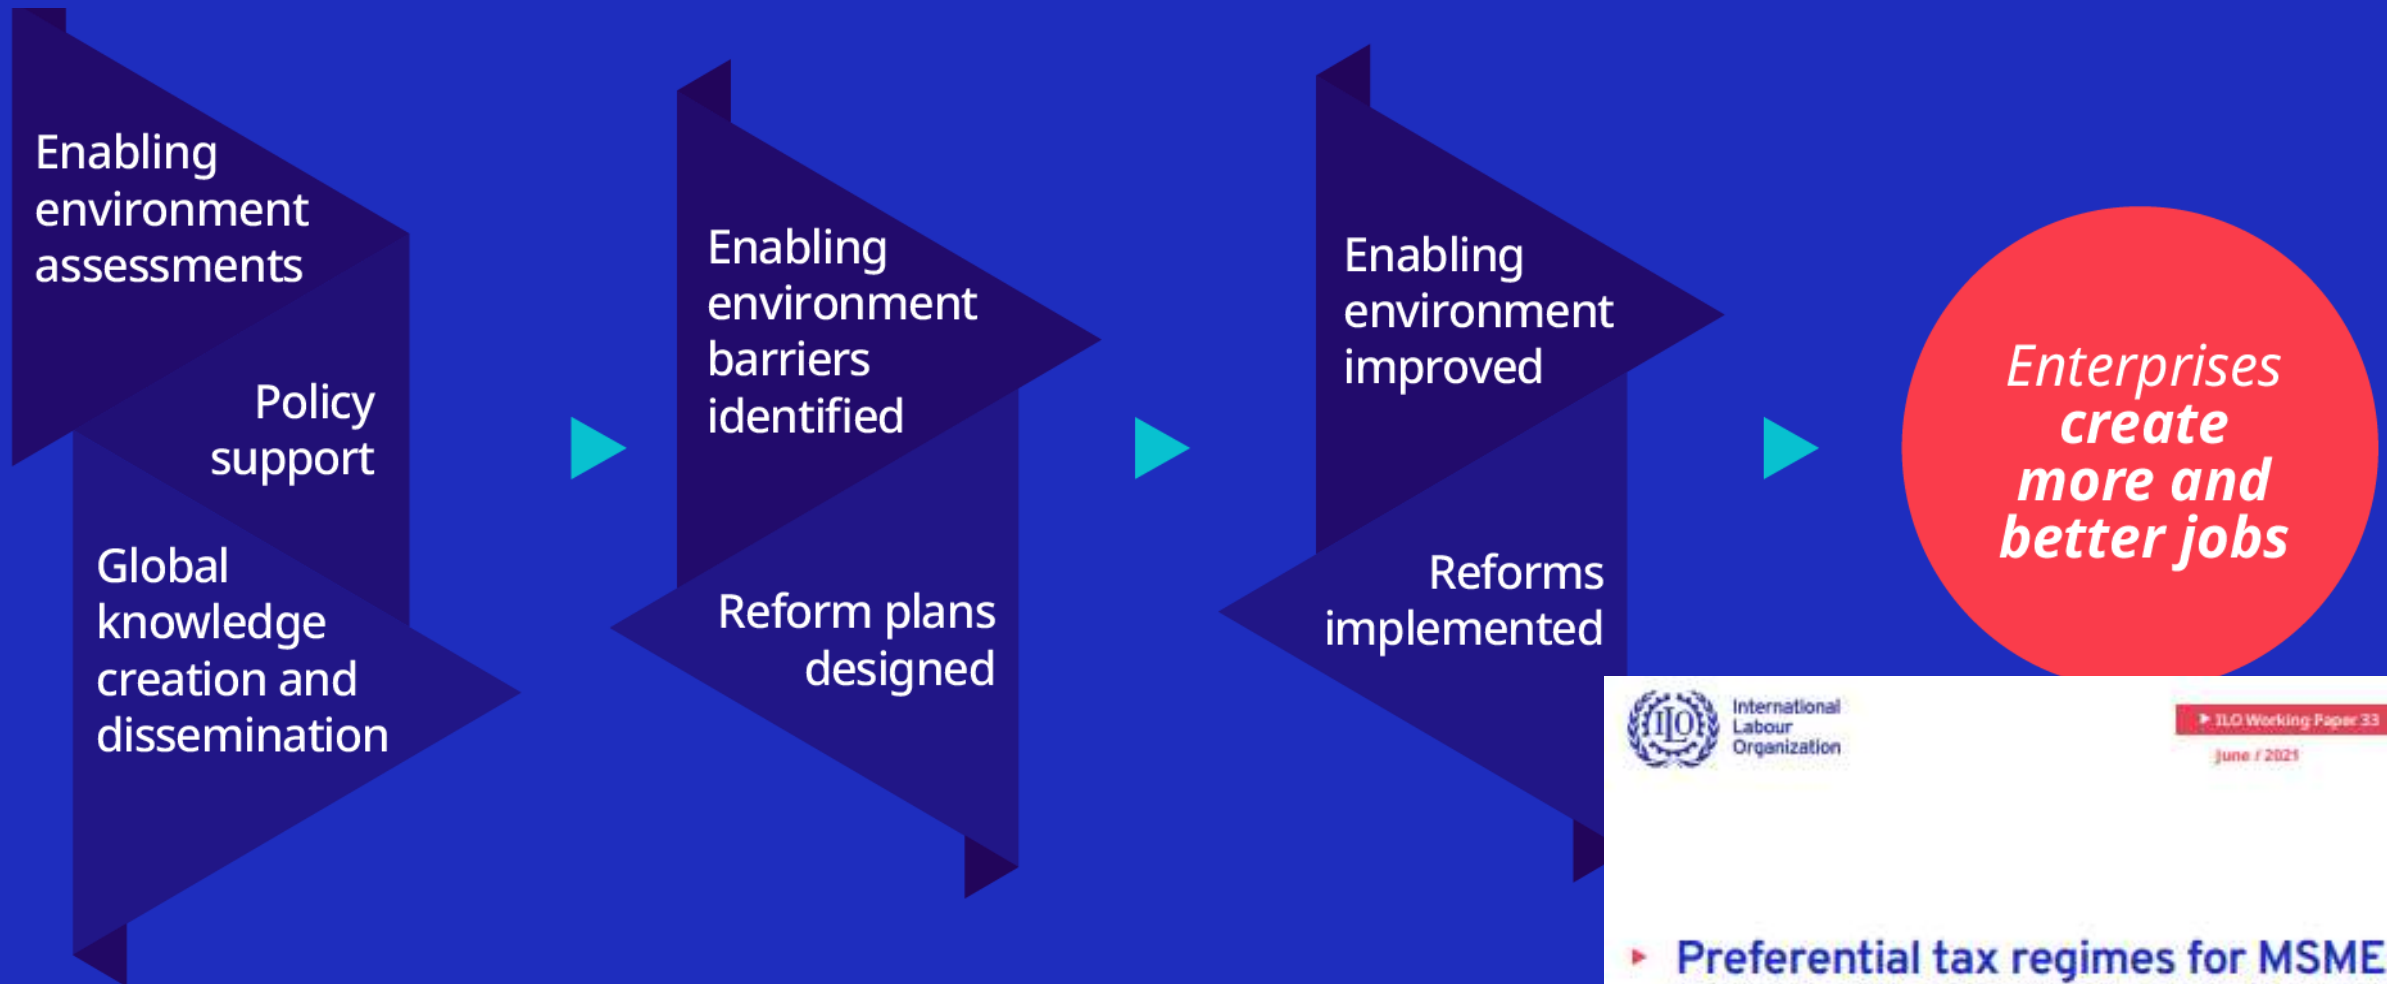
Enabling environment assessments

Policy support

Global knowledge creation and dissemination

Enabling environment barriers identified

Reform plans designed

Enabling environment improved

Reforms implemented

Enterprises create more and better jobs

ILO International Labour Organization

ILO Working Paper 33

June / 2021

Preferential tax regimes for MSME